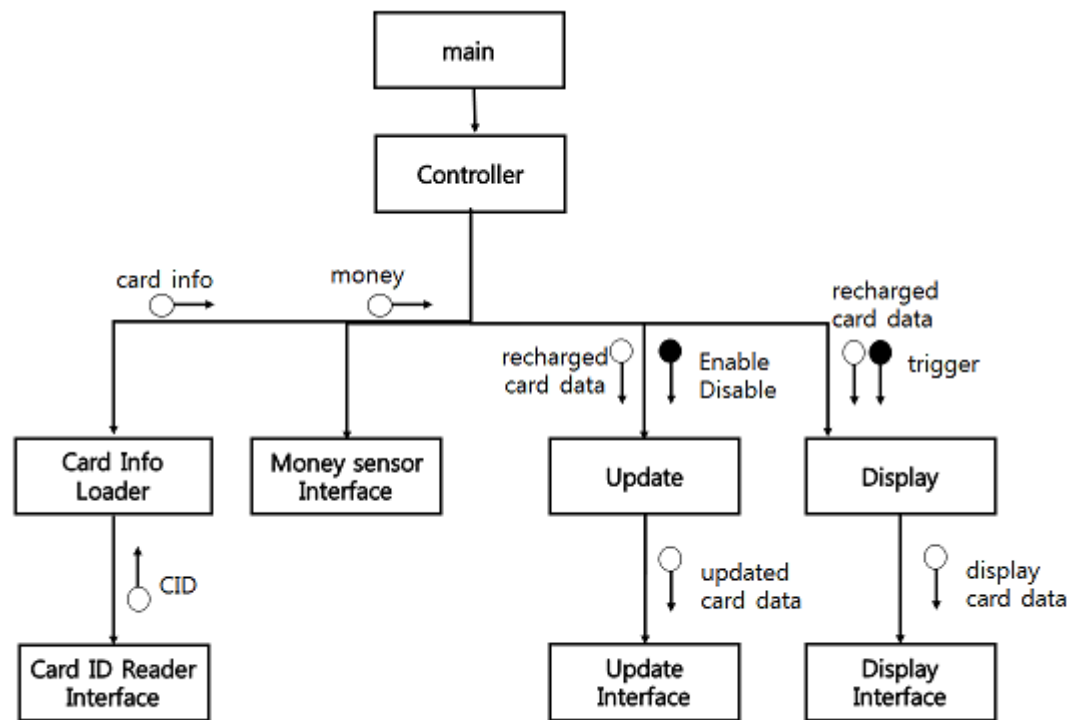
main

Controller

card info

money

recharged card data

recharged card data

Enable Disable

trigger

Card Info Loader

Money sensor Interface

Update

Display

CID

updated card data

display card data

Card ID Reader Interface

Update Interface

Display Interface